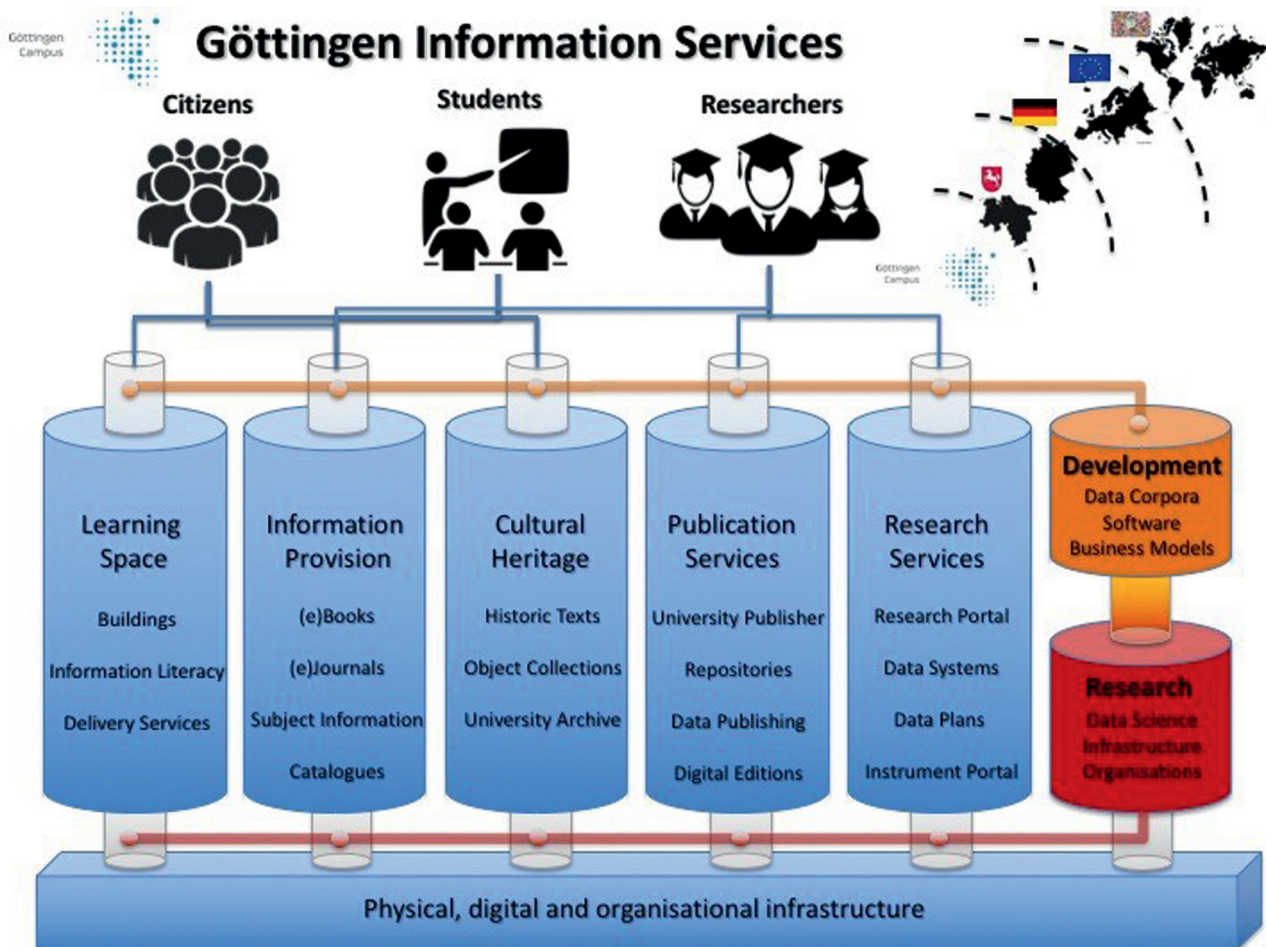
Göttingen Campus

Göttingen Information Services

Citizens

Students

Researchers

Göttingen Campus

Learning Space

Buildings

Information Literacy

Delivery Services

Information Provision

(e)Books

(e)Journals

Subject Information

Catalogues

Cultural Heritage

Historic Texts

Object Collections

University Archive

Publication Services

University Publisher

Repositories

Data Publishing

Digital Editions

Research Services

Research Portal

Data Systems

Data Plans

Instrument Portal

Development

Data Corpora

Software

Business Models

Research

Data Science

Infrastructure

Organisations

Physical, digital and organisational infrastructure